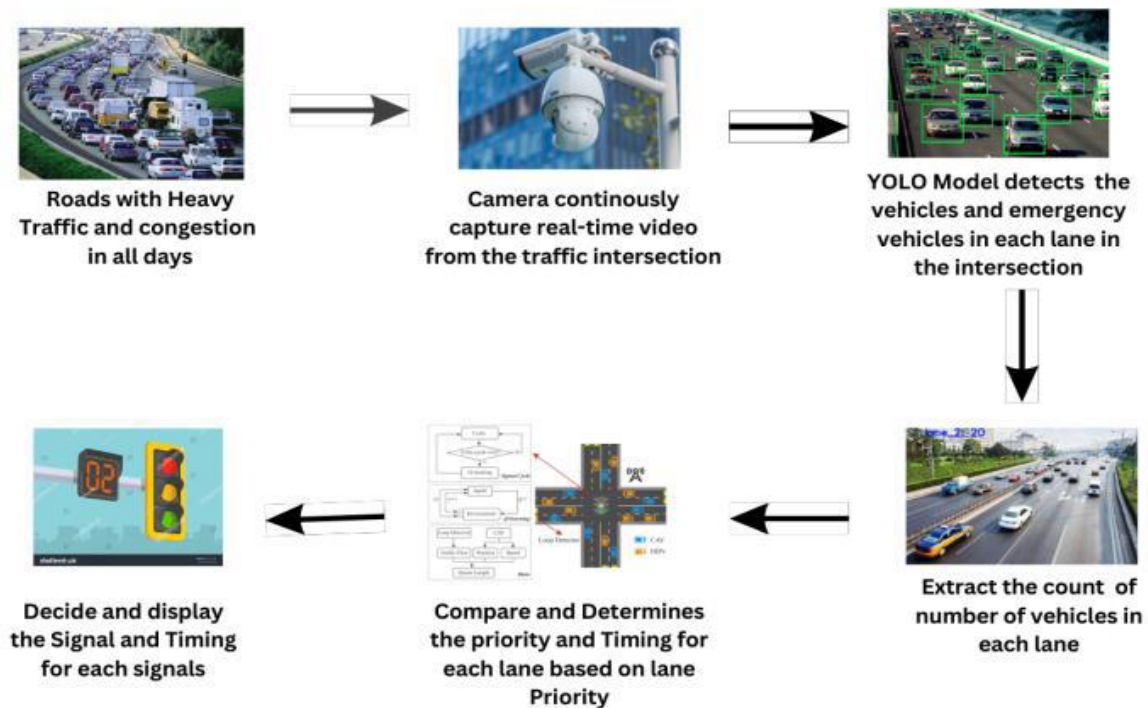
Roads with Heavy Traffic and congestion in all days

Camera continously capture real-time video from the traffic intersection

YOLO Model detects the vehicles and emergency vehicles in each lane in the intersection

lane_2: 20

Extract the count of number of vehicles in each lane

Loop Detector

CAV

HDV

Compare and Determines the priority and Timing for each lane based on lane Priority

02

Decide and display the Signal and Timing for each signals